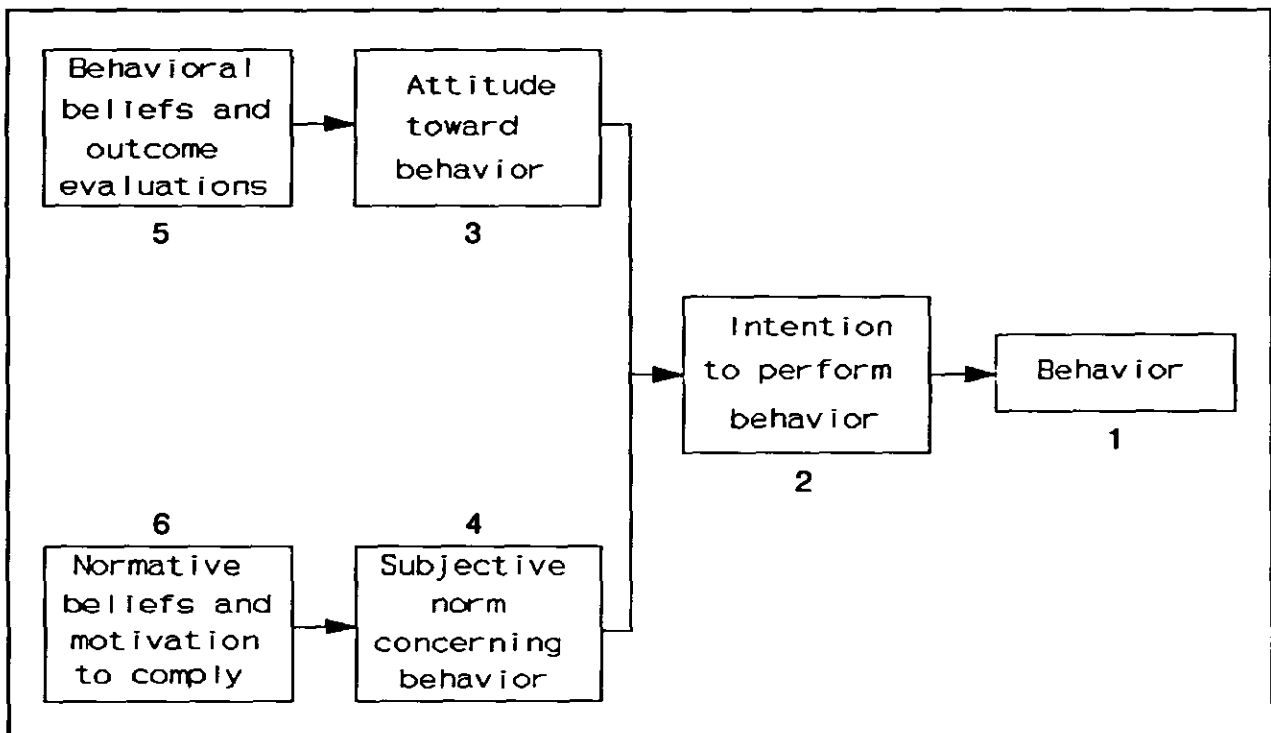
Behavioral beliefs and outcome evaluations

5

Attitude toward behavior

3

Intention to perform behavior

2

Behavior

1

6

Normative beliefs and motivation to comply

4

Subjective norm concerning behavior